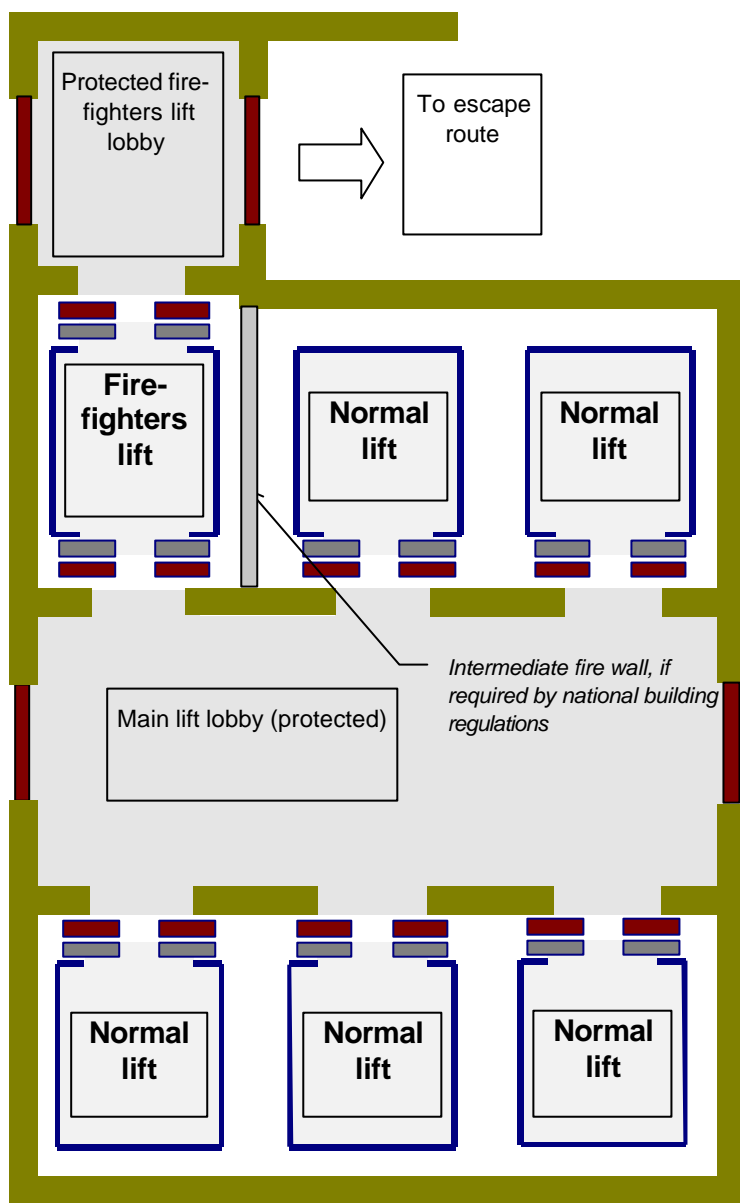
Protected fire-fighters lift lobby

To escape route

Fire-fighters lift

Normal lift

Normal lift

Intermediate fire wall, if required by national building regulations

Main lift lobby (protected)

Normal lift

Normal lift

Normal lift